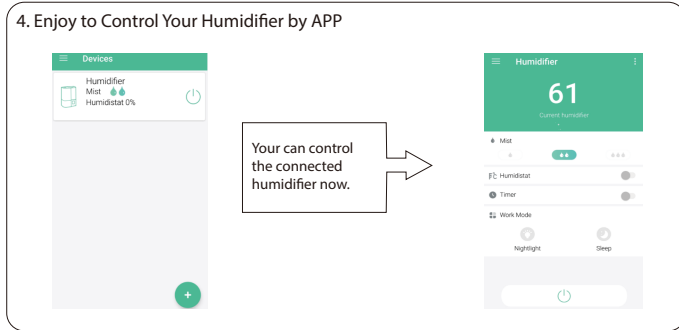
4. Enjoy to Control Your Humidifier by APP

Devices

Humidifier
Mist
Humidistat 0%

+

Your can control the connected humidifier now.

Humidifier

61

Current Humidifier

Mist

Humidistat

Timer

Work Mode

Nightlight

Sleep